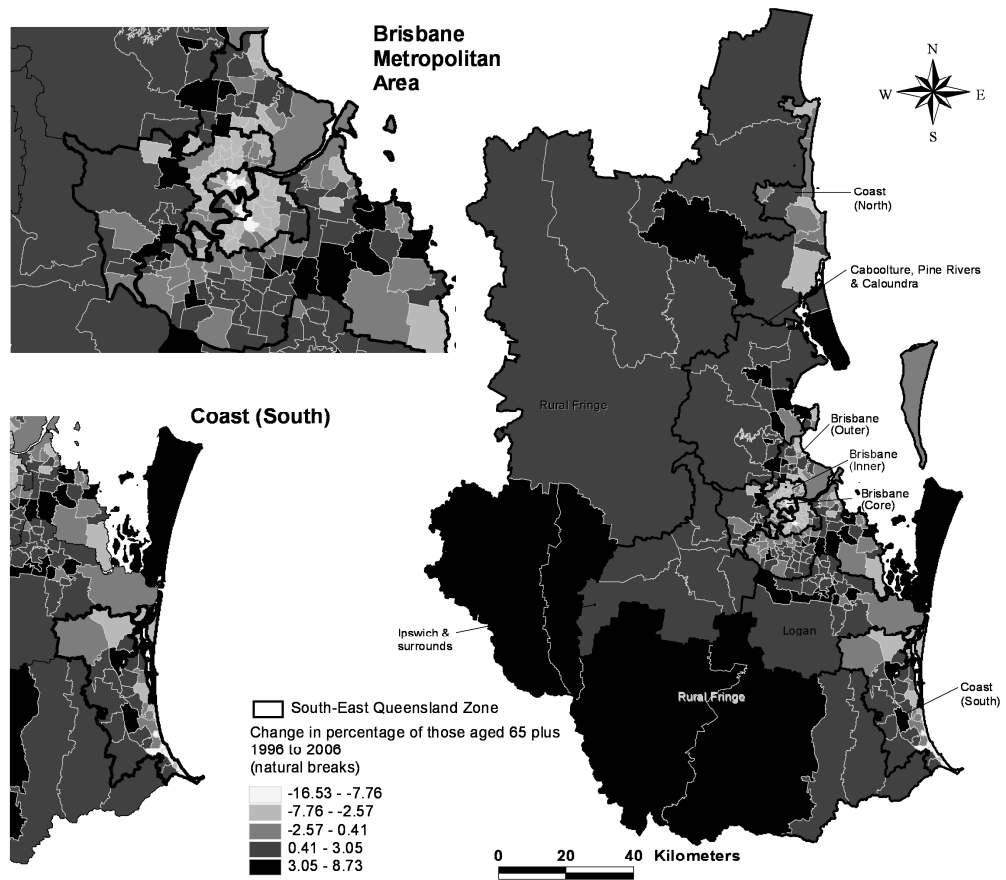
Brisbane Metropolitan Area

Coast (South)

N
W
E
S

Coast (North)

Caboolture, Pine Rivers & Caloundra

Rural Fringe

Brisbane (Outer)

Brisbane (Inner)

Brisbane (Core)

Ipswich & surrounds

Logan

Rural Fringe

Coast (South)

South-East Queensland Zone

Change in percentage of those aged 65 plus 1996 to 2006 (natural breaks)

-16.53 - -7.76
-7.76 - -2.57
-2.57 - 0.41
0.41 - 3.05
3.05 - 8.73

0 20 40 Kilometers